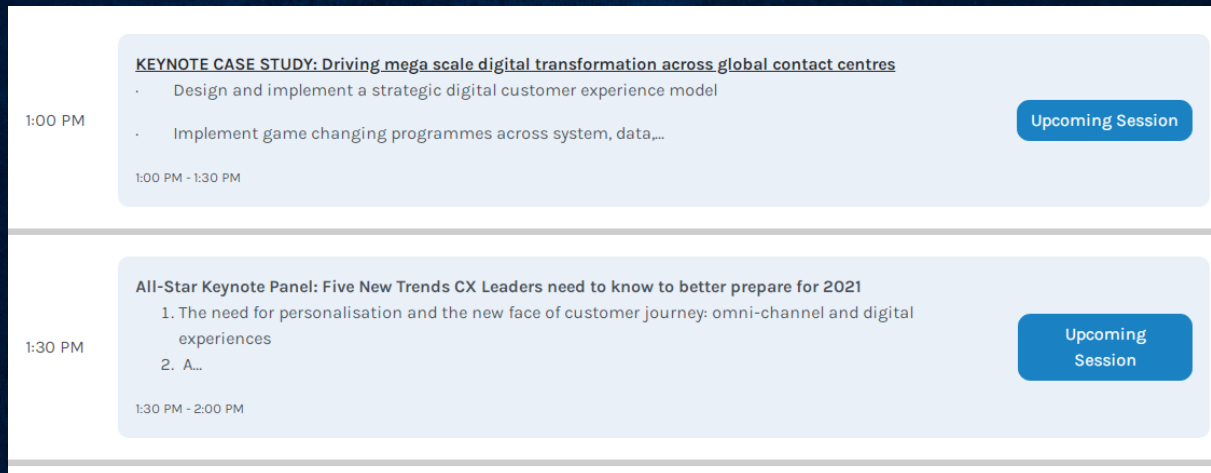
1:00 PM

KEYNOTE CASE STUDY: Driving mega scale digital transformation across global contact centres

· Design and implement a strategic digital customer experience model

· Implement game changing programmes across system, data,...

1:00 PM - 1:30 PM

Upcoming Session

1:30 PM

All-Star Keynote Panel: Five New Trends CX Leaders need to know to better prepare for 2021

1. The need for personalisation and the new face of customer journey: omni-channel and digital experiences
2. A...

1:30 PM - 2:00 PM

Upcoming Session